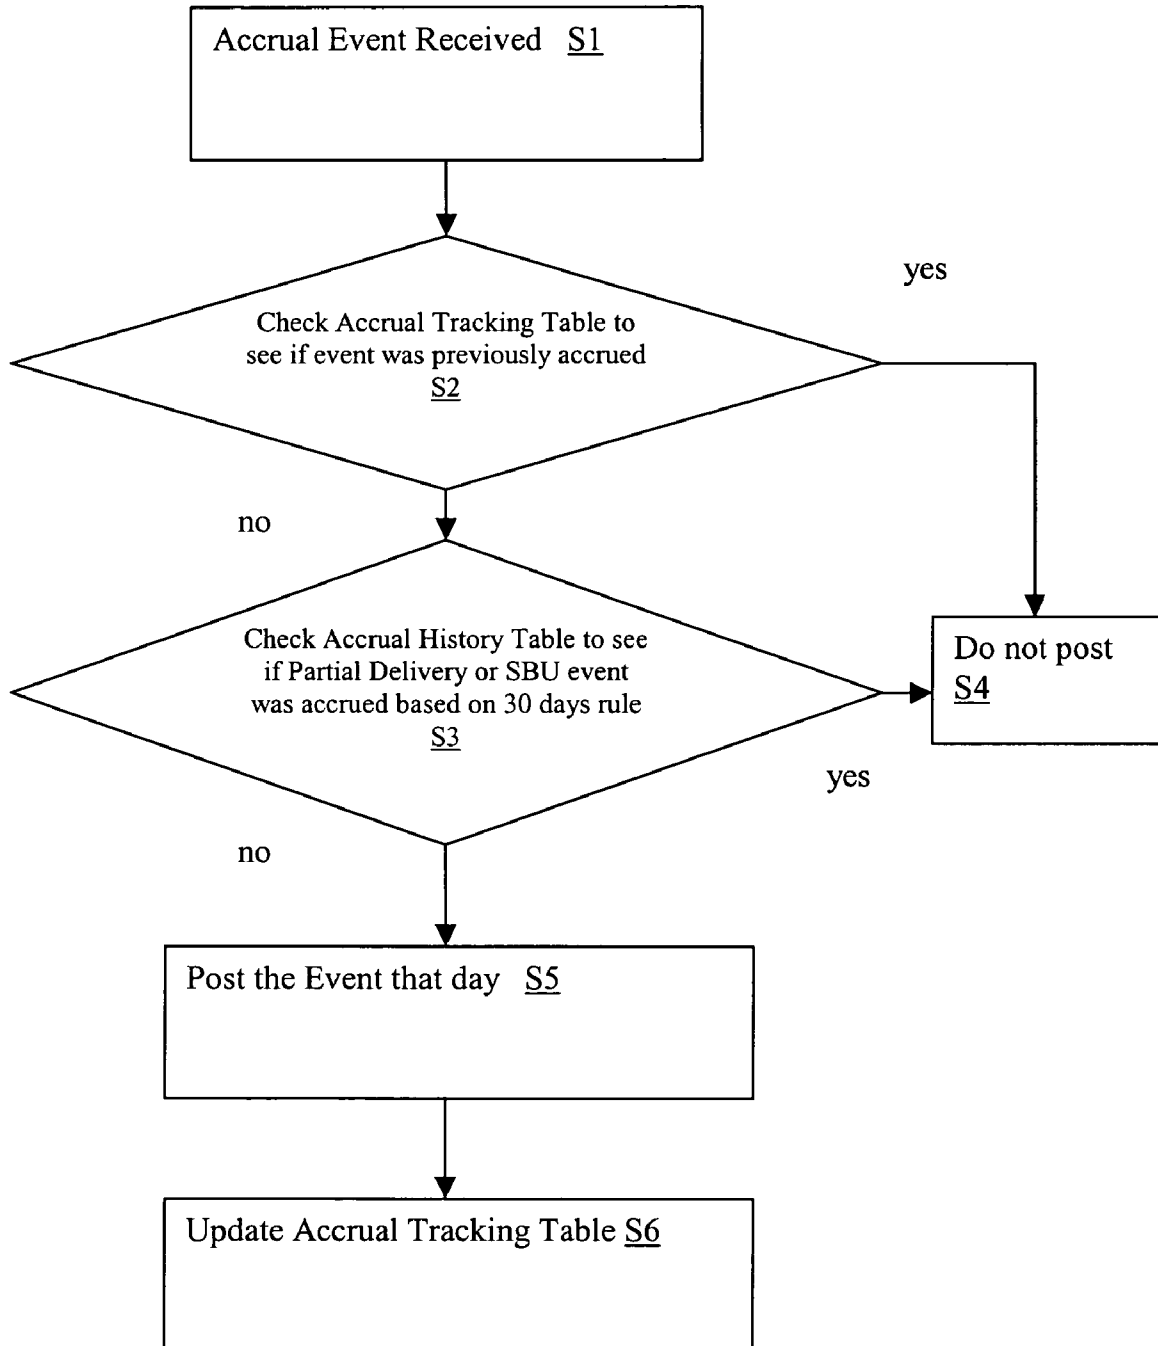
Accrual Event Received S1

yes

Check Accrual Tracking Table to see if event was previously accrued S2

no

Check Accrual History Table to see if Partial Delivery or SBU event was accrued based on 30 days rule S3

Do not post S4

yes

no

Post the Event that day S5

Update Accrual Tracking Table S6